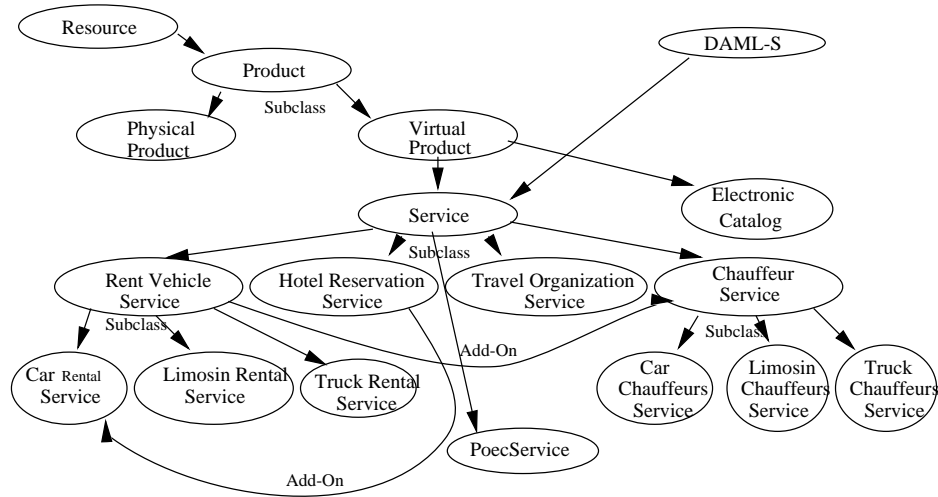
Resource

Product

Subclass

Physical Product

Virtual Product

DAML-S

Electronic Catalog

Service

Subclass

Rent Vehicle Service

Hotel Reservation Service

Travel Organization Service

Chauffeur Service

Subclass

Subclass

Add-On

Car Rental Service

Limosin Rental Service

Truck Rental Service

Car Chauffeurs Service

Limosin Chauffeurs Service

Truck Chauffeurs Service

PoecService

Add-On